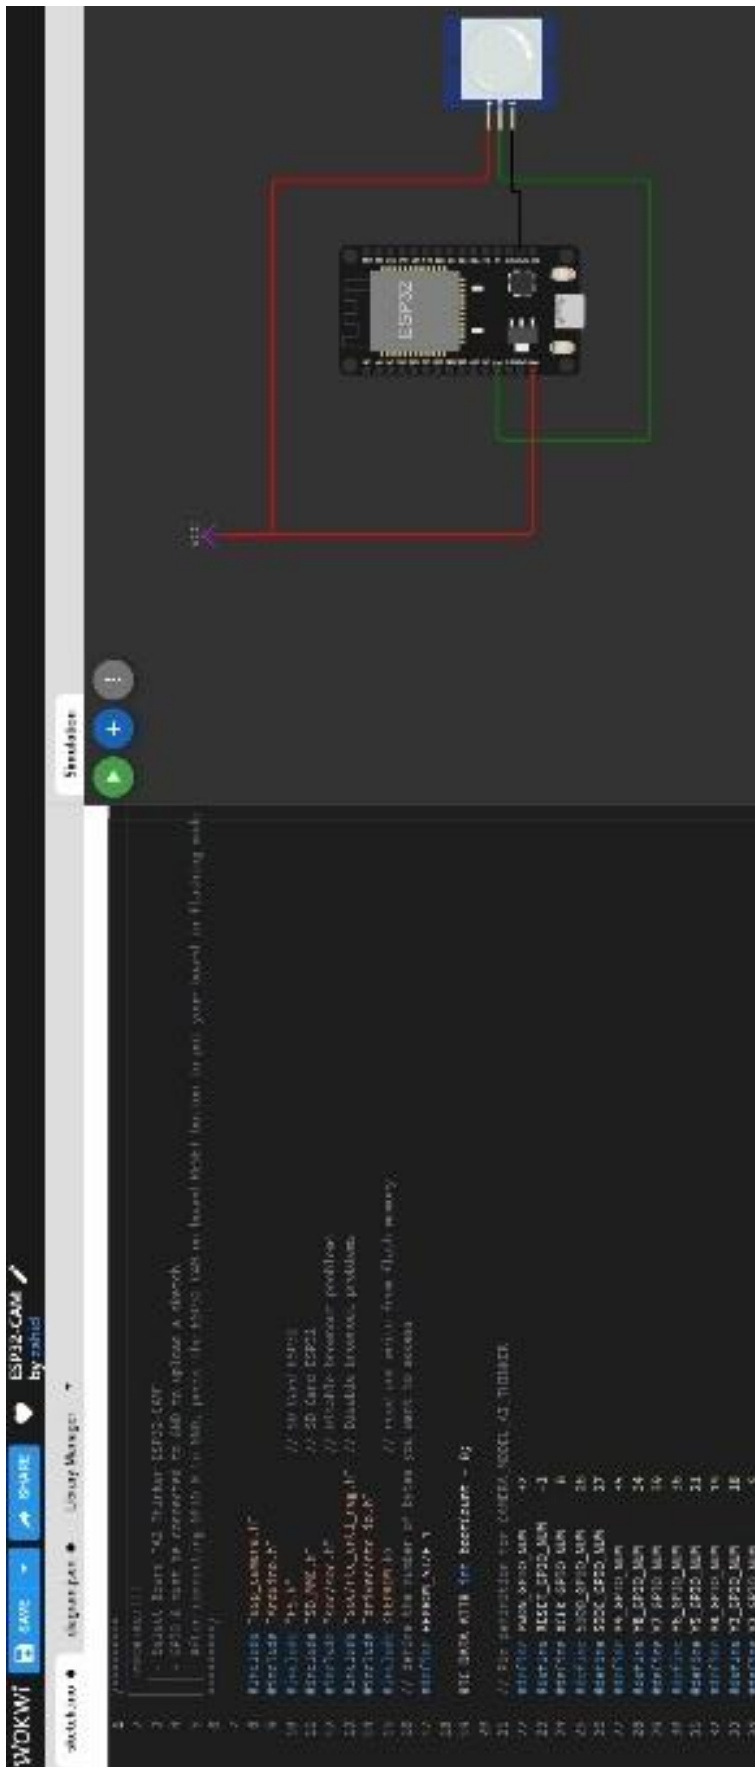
WOKWI SAVE SHARE ESP32-CAM by zahid

sketch.ino ● diagram.json ● Library Manager ▼

Simulation

ESP32

1 /*********
2 - Select Board "AI Thinker ESP32-CAM"
3 - GPIO 0 must be connected to GND to upload a sketch
4 - After connecting GPIO 0 to GND, press the ESP32-CAM on-board RESET button to put your board in flashing mode
5 *********/
6
7
8 #include "esp_camera.h"
9 #include "Arduino.h"
10 #include "FS.h" // SD Card ESP32
11 #include "SD_MMC.h" // SD Card ESP32
12 #include "soc/soc.h" // Disable brownour problems
13 #include "soc/rtc_cntl_reg.h" // Disable brownour problems
14 #include "driver/rtc_io.h"
15 #include <EEPROM.h> // read and write from flash memory
16 // define the number of bytes you want to access
17 #define EEPROM_SIZE 1
18
19 RTC_DATA_ATTR int bootCount = 0;
20
21 // Pin definition for CAMERA_MODEL_AI_THINKER
22 #define PWDN_GPIO_NUM 32
23 #define RESET_GPIO_NUM -1
24 #define XCLK_GPIO_NUM 0
25 #define SIOD_GPIO_NUM 26
26 #define SIOC_GPIO_NUM 27
27 #define Y9_GPIO_NUM 35
28 #define Y8_GPIO_NUM 34
29 #define Y7_GPIO_NUM 39
30 #define Y6_GPIO_NUM 36
31 #define Y5_GPIO_NUM 21
32 #define Y4_GPIO_NUM 19
33 #define Y3_GPIO_NUM 18
34 #define Y2_GPIO_NUM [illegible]